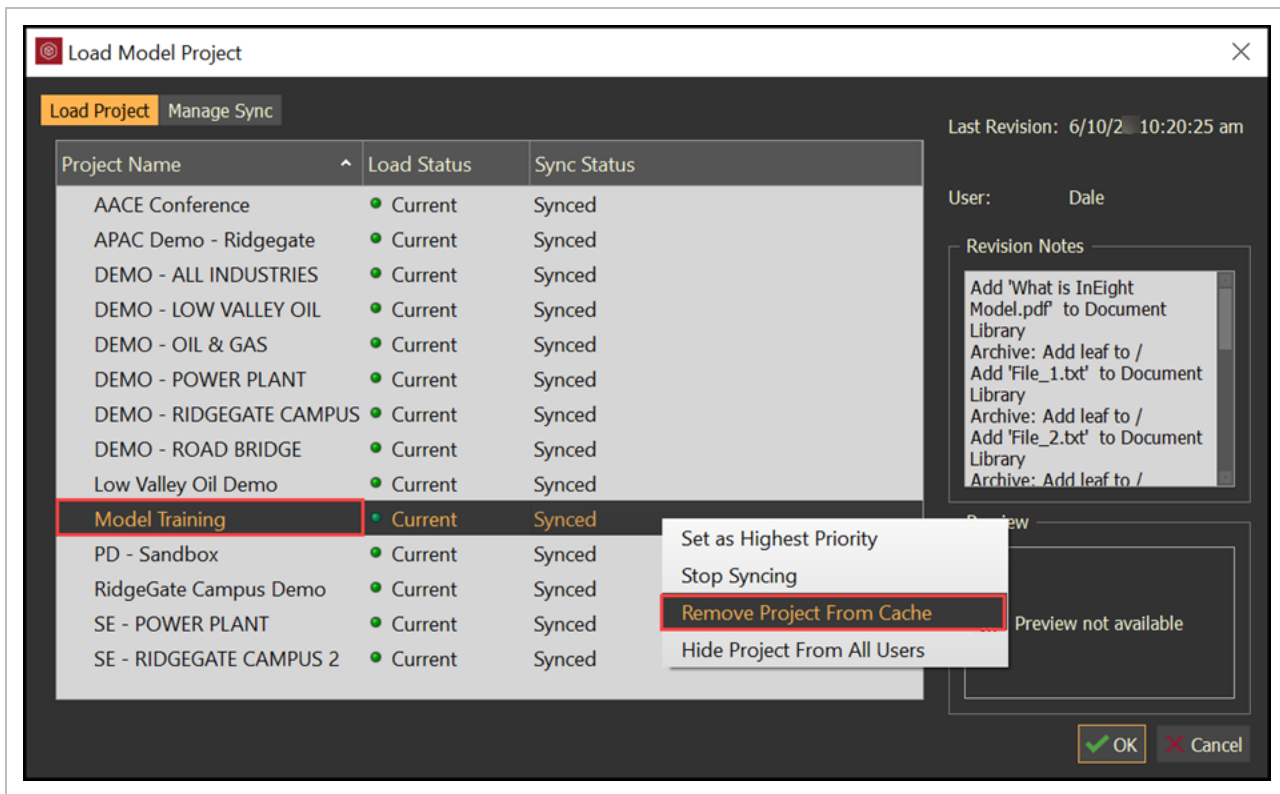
Load Model Project

Load Project | Manage Sync

| Project Name | Load Status | Sync Status |
|---|---|---|
| AACE Conference | Current | Synced |
| APAC Demo - Ridgegate | Current | Synced |
| DEMO - ALL INDUSTRIES | Current | Synced |
| DEMO - LOW VALLEY OIL | Current | Synced |
| DEMO - OIL & GAS | Current | Synced |
| DEMO - POWER PLANT | Current | Synced |
| DEMO - RIDGEGATE CAMPUS | Current | Synced |
| DEMO - ROAD BRIDGE | Current | Synced |
| Low Valley Oil Demo | Current | Synced |
| Model Training | Current | Synced |
| PD - Sandbox | Current | Synced |
| RidgeGate Campus Demo | Current | Synced |
| SE - POWER PLANT | Current | Synced |
| SE - RIDGEGATE CAMPUS 2 | Current | Synced |

Set as Highest Priority
Stop Syncing
Remove Project From Cache
Hide Project From All Users

Last Revision: 6/10/2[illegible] 10:20:25 am

User: Dale

Revision Notes

Add 'What is InEight Model.pdf' to Document Library
Archive: Add leaf to /
Add 'File_1.txt' to Document Library
Archive: Add leaf to /
Add 'File_2.txt' to Document Library
Archive: Add leaf to /

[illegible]view

Preview not available

OK Cancel